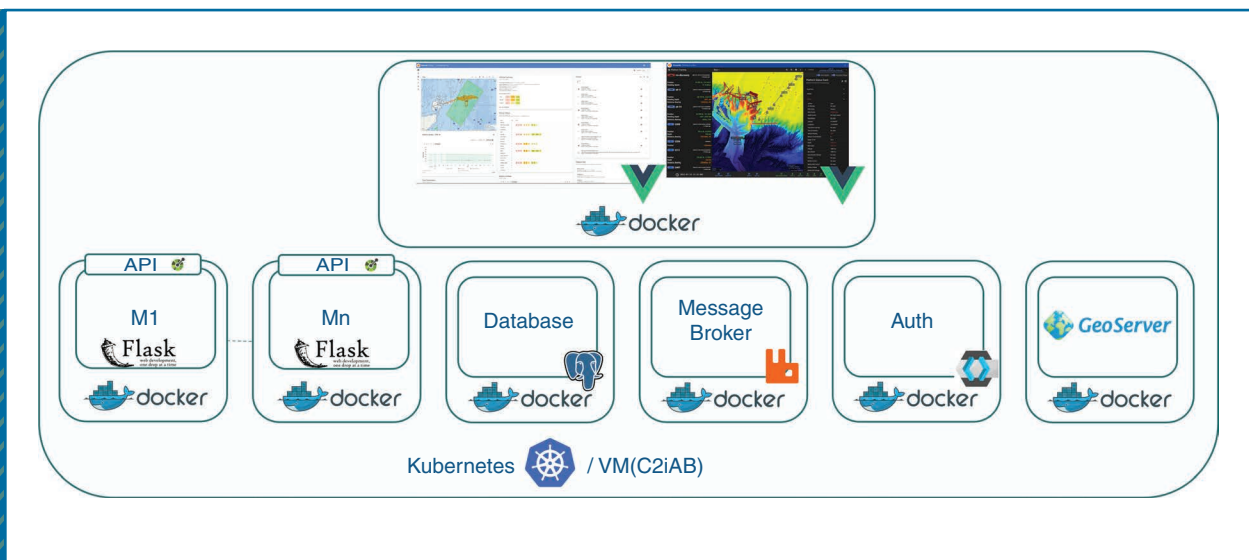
docker

API

M1

Flask
web development, one drop at a time

docker

API

Mn

Flask
web development, one drop at a time

docker

Database

docker

Message Broker

docker

Auth

docker

GeoServer

docker

Kubernetes / VM(C2iAB)